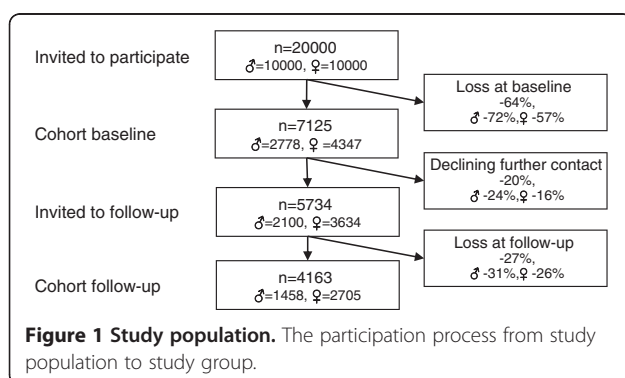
Invited to participate

n=20000
♂=10000, ♀=10000

Loss at baseline
-64%,
♂ -72%,♀ -57%

Cohort baseline

n=7125
♂=2778, ♀ =4347

Declining further contact
-20%,
♂ -24%,♀ -16%

Invited to follow-up

n=5734
♂=2100, ♀=3634

Loss at follow-up
-27%,
♂ -31%,♀ -26%

Cohort follow-up

n=4163
♂=1458, ♀=2705

**Figure 1 Study population.** The participation process from study population to study group.